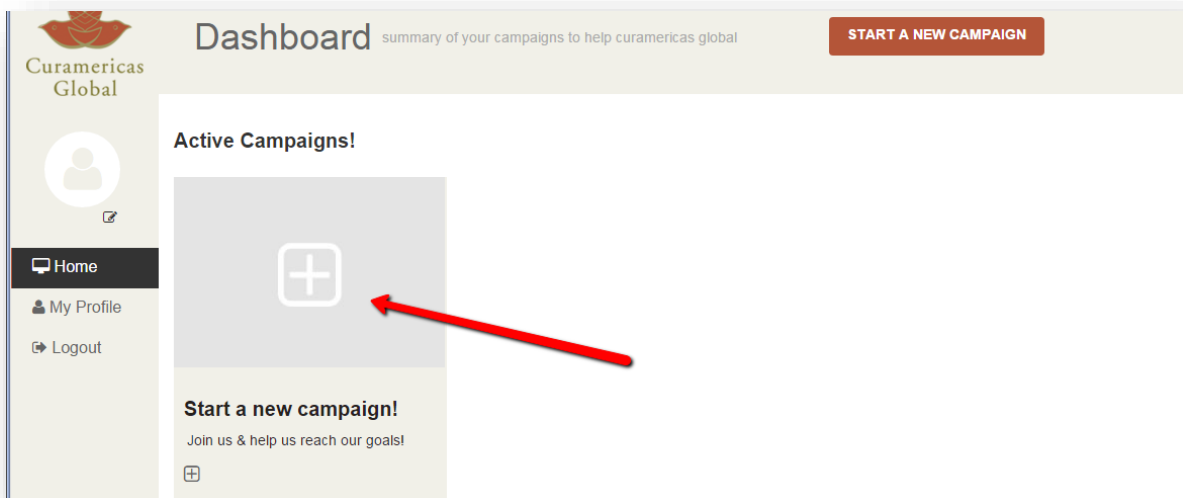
Curamericas Global

Dashboard summary of your campaigns to help curamericas global

START A NEW CAMPAIGN

Home
My Profile
Logout

Active Campaigns!

Start a new campaign!

Join us & help us reach our goals!